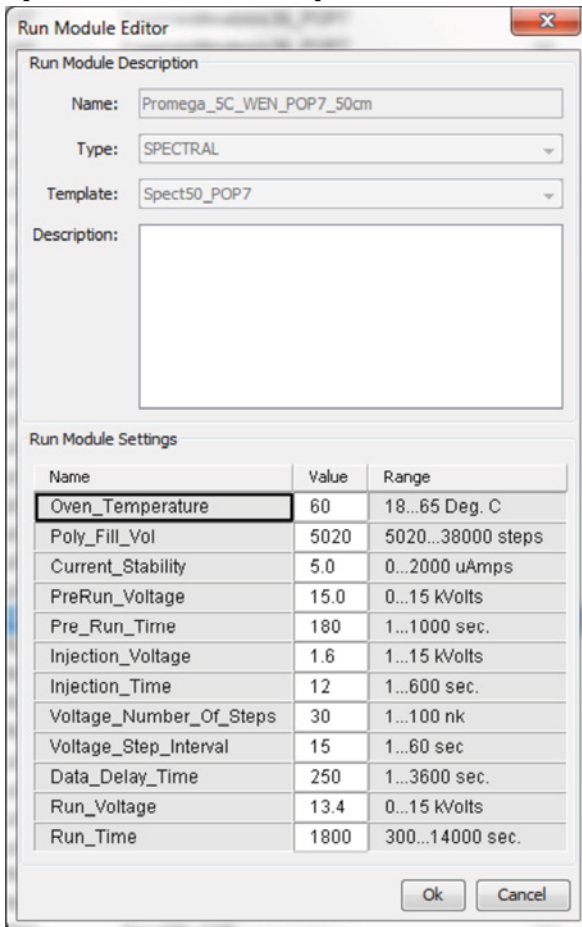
Run Module Editor

Run Module Description

Name: Promega_5C_WEN_POP7_50cm

Type: SPECTRAL

Template: Spect50_POP7

Description:

Run Module Settings

| Name | Value | Range |
|---|---|---|
| Oven_Temperature | 60 | 18...65 Deg. C |
| Poly_Fill_Vol | 5020 | 5020...38000 steps |
| Current_Stability | 5.0 | 0...2000 uAmps |
| PreRun_Voltage | 15.0 | 0...15 kVolts |
| Pre_Run_Time | 180 | 1...1000 sec. |
| Injection_Voltage | 1.6 | 1...15 kVolts |
| Injection_Time | 12 | 1...600 sec. |
| Voltage_Number_Of_Steps | 30 | 1...100 nk |
| Voltage_Step_Interval | 15 | 1...60 sec |
| Data_Delay_Time | 250 | 1...3600 sec. |
| Run_Voltage | 13.4 | 0...15 kVolts |
| Run_Time | 1800 | 300...14000 sec. |

Ok Cancel